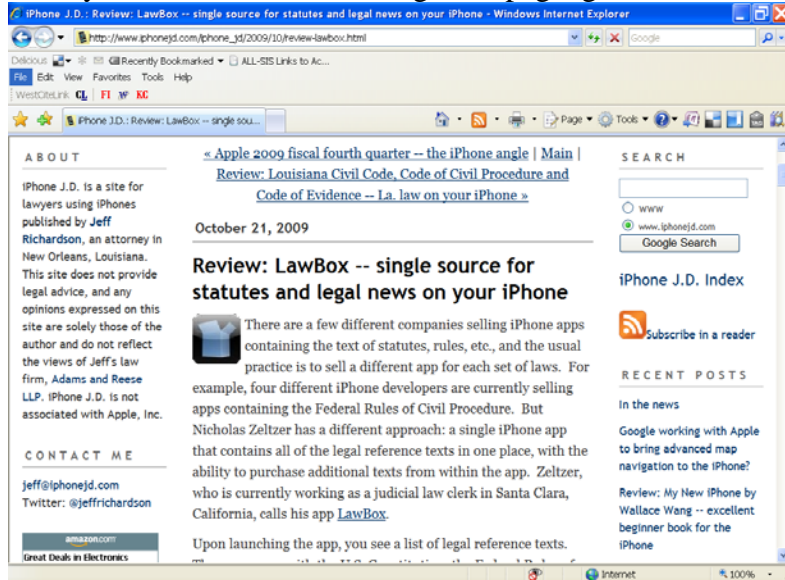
iPhone J.D.: Review: LawBox -- single source for statutes and legal news on your iPhone - Windows Internet Explorer

http://www.iphonejd.com/iphone_jd/2009/10/review-lawbox.html

Google

Delicious Recently Bookmarked ALL-SIS Links to Ac...

File Edit View Favorites Tools Help

WestCiteLink CL FI W KC

iPhone J.D.: Review: LawBox -- single sou...

Page Tools

ABOUT

iPhone J.D. is a site for lawyers using iPhones published by Jeff Richardson, an attorney in New Orleans, Louisiana. This site does not provide legal advice, and any opinions expressed on this site are solely those of the author and do not reflect the views of Jeff's law firm, Adams and Reese LLP. iPhone J.D. is not associated with Apple, Inc.

CONTACT ME

jeff@iphonejd.com
Twitter: @jeffrichardson

amazon.com
Great Deals in Electronics

« Apple 2009 fiscal fourth quarter -- the iPhone angle | Main | Review: Louisiana Civil Code, Code of Civil Procedure and Code of Evidence -- La. law on your iPhone »

October 21, 2009

Review: LawBox -- single source for statutes and legal news on your iPhone

There are a few different companies selling iPhone apps containing the text of statutes, rules, etc., and the usual practice is to sell a different app for each set of laws. For example, four different iPhone developers are currently selling apps containing the Federal Rules of Civil Procedure. But Nicholas Zeltzer has a different approach: a single iPhone app that contains all of the legal reference texts in one place, with the ability to purchase additional texts from within the app. Zeltzer, who is currently working as a judicial law clerk in Santa Clara, California, calls his app LawBox.

Upon launching the app, you see a list of legal reference texts. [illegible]

SEARCH

www
www.iphonejd.com
Google Search

iPhone J.D. Index

Subscribe in a reader

RECENT POSTS

In the news

Google working with Apple to bring advanced map navigation to the iPhone?

Review: My New iPhone by Wallace Wang -- excellent beginner book for the iPhone

Internet

100%